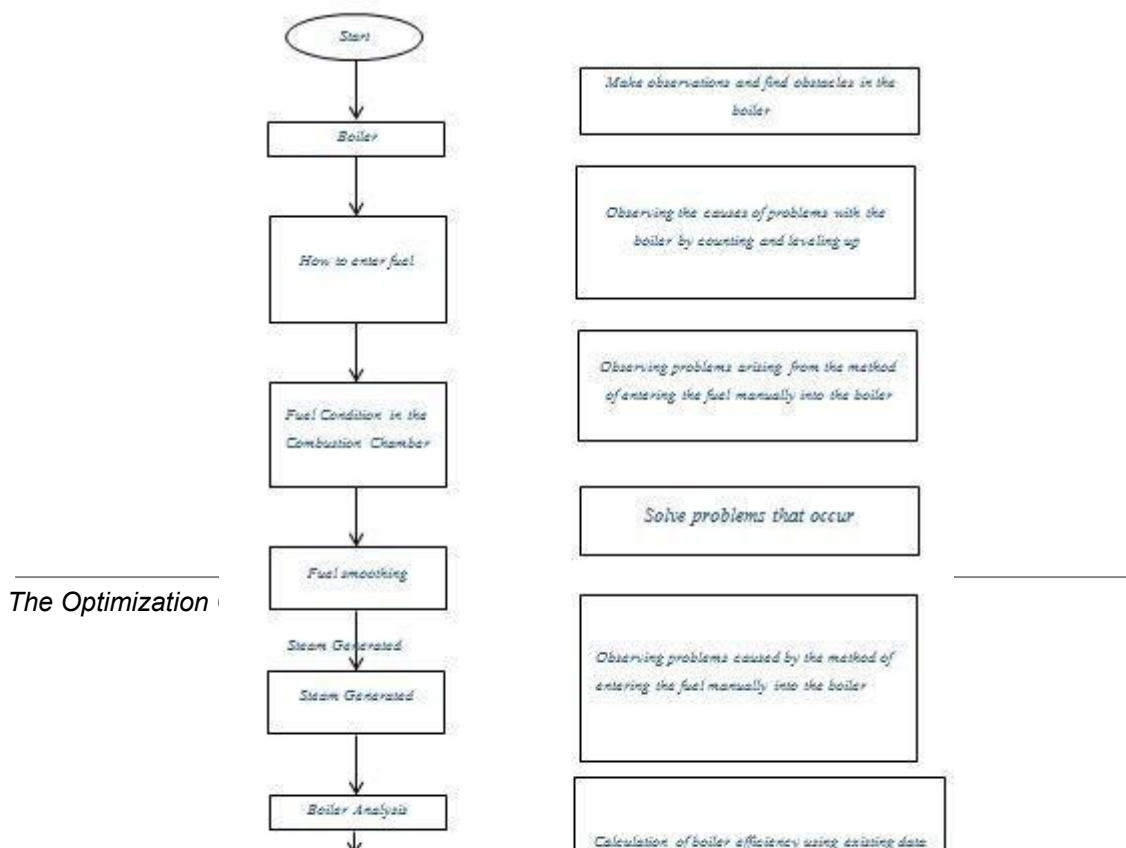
Start

Make observations and find obstacles in the boiler

Boiler

Observing the causes of problems with the boiler by counting and leveling up

How to enter fuel

Observing problems arising from the method of entering the fuel manually into the boiler

Fuel Condition in the Combustion Chamber

Solve problems that occur

Fuel smoothing

The Optimization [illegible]

Steam Generated

Steam Generated

Observing problems caused by the method of entering the fuel manually into the boiler

Boiler Analysis

Calculation of boiler efficiency using existing data